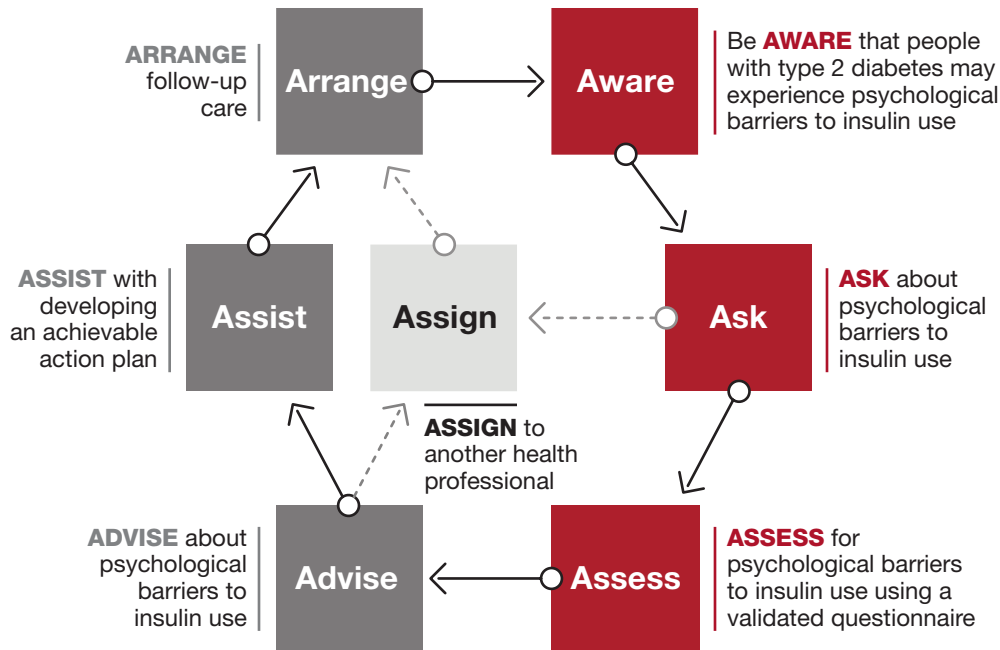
ARRANGE follow-up care

Arrange

Aware

Be AWARE that people with type 2 diabetes may experience psychological barriers to insulin use

ASSIST with developing an achievable action plan

Assist

Assign

Ask

ASK about psychological barriers to insulin use

ASSIGN to another health professional

ADVISE about psychological barriers to insulin use

Advise

Assess

ASSESS for psychological barriers to insulin use using a validated questionnaire